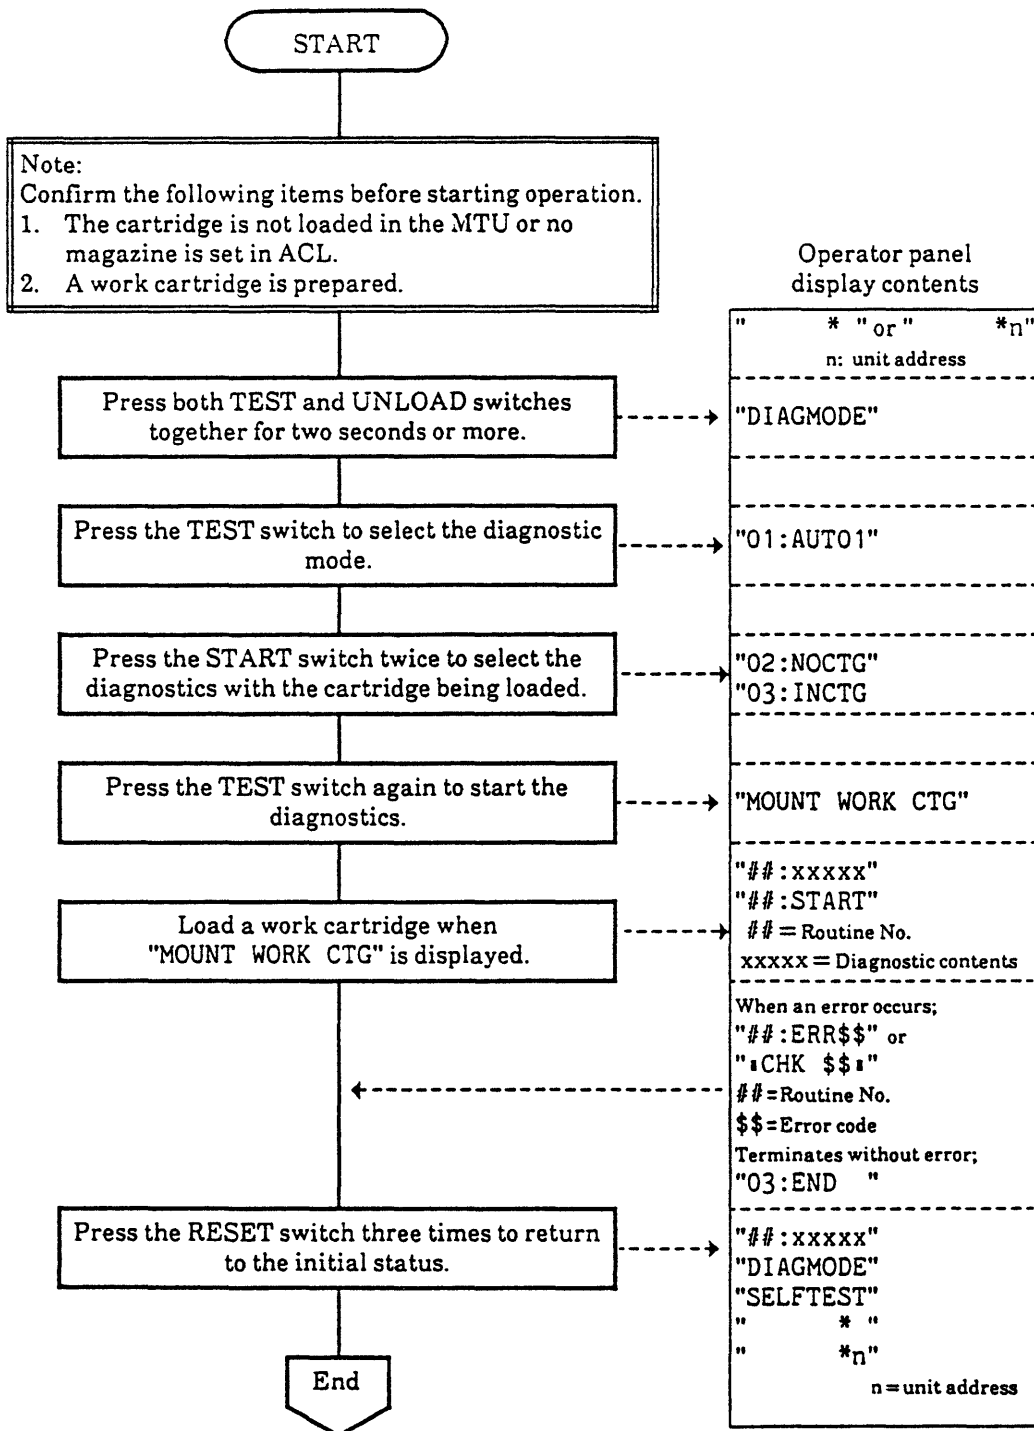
START

Note:
Confirm the following items before starting operation.
1. The cartridge is not loaded in the MTU or no magazine is set in ACL.
2. A work cartridge is prepared.

Operator panel display contents

"      * "or"      *n"
n: unit address

Press both TEST and UNLOAD switches together for two seconds or more.

"DIAGMODE"

Press the TEST switch to select the diagnostic mode.

"01:AUTO1"

Press the START switch twice to select the diagnostics with the cartridge being loaded.

"02:NOCTG"
"03:INCTG

Press the TEST switch again to start the diagnostics.

"MOUNT WORK CTG"

Load a work cartridge when "MOUNT WORK CTG" is displayed.

"##:xxxxx"
"##:START"
## = Routine No.
xxxxx = Diagnostic contents

When an error occurs;
"##:ERR$$" or
"▮CHK $$▮"
##=Routine No.
$$=Error code
Terminates without error;
"03:END "

Press the RESET switch three times to return to the initial status.

"##:xxxxx"
"DIAGMODE"
"SELFTEST"
"      * "
"      *n"
n=unit address

End